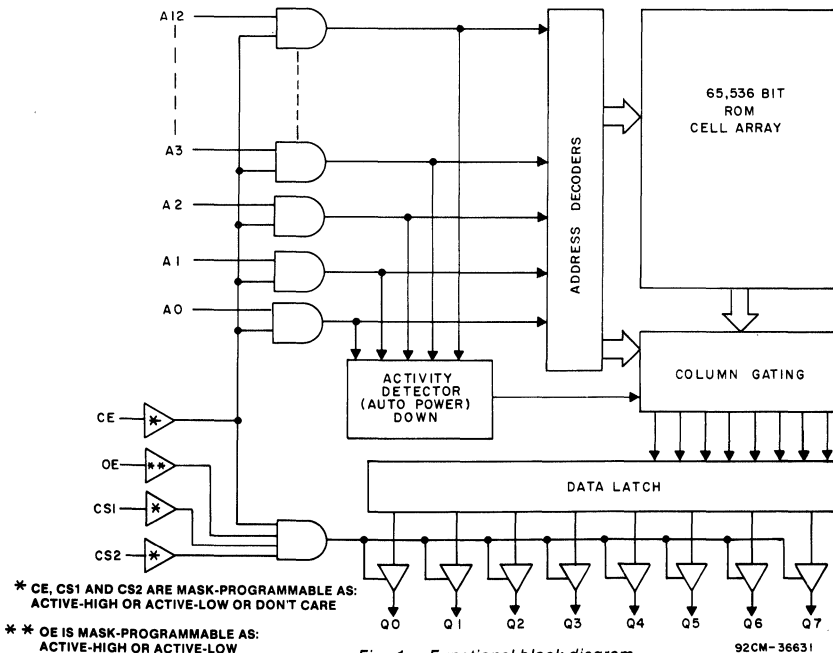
A12

A3

A2

A1

A0

ADDRESS DECODERS

65,536 BIT ROM CELL ARRAY

ACTIVITY DETECTOR (AUTO POWER) DOWN

COLUMN GATING

CE

*

OE

**

CS1

*

CS2

*

DATA LATCH

Q0 Q1 Q2 Q3 Q4 Q5 Q6 Q7

* CE, CS1 AND CS2 ARE MASK-PROGRAMMABLE AS: ACTIVE-HIGH OR ACTIVE-LOW OR DON'T CARE

* * OE IS MASK-PROGRAMMABLE AS: ACTIVE-HIGH OR ACTIVE-LOW

Fig. 1 – Functional block diagram.

92CM-36631